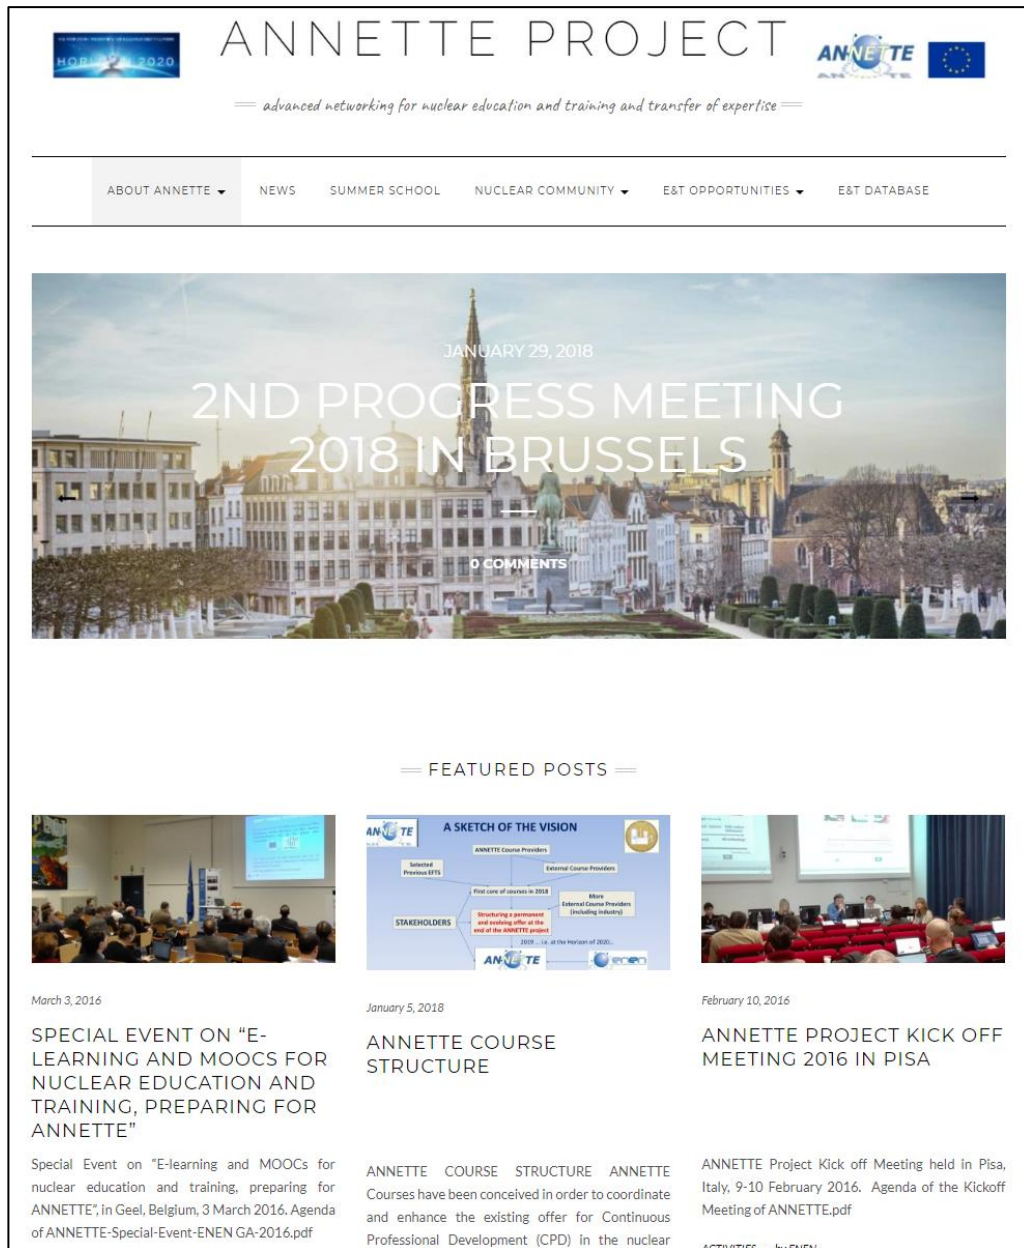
HORIZON 2020

ANNETTE PROJECT

ANNETTE

advanced networking for nuclear education and training and transfer of expertise

ABOUT ANNETTE NEWS SUMMER SCHOOL NUCLEAR COMMUNITY E&T OPPORTUNITIES E&T DATABASE

JANUARY 29, 2018

2ND PROGRESS MEETING 2018 IN BRUSSELS

0 COMMENTS

FEATURED POSTS

ANNETTE A SKETCH OF THE VISION

ANNETTE Course Providers

Selected Previous EFTS

External Course Providers

First core of courses in 2018

More External Course Providers (including industry)

STAKEHOLDERS

Structuring a permanent and evolving offer at the end of the ANNETTE project

2019 ... i.e. at the Horizon of 2020...

ANNETTE

enen

March 3, 2016

SPECIAL EVENT ON "E-LEARNING AND MOOCS FOR NUCLEAR EDUCATION AND TRAINING, PREPARING FOR ANNETTE"

Special Event on "E-learning and MOOCs for nuclear education and training, preparing for ANNETTE", in Geel, Belgium, 3 March 2016. Agenda of ANNETTE-Special-Event-ENEN GA-2016.pdf

January 5, 2018

ANNETTE COURSE STRUCTURE

ANNETTE COURSE STRUCTURE ANNETTE Courses have been conceived in order to coordinate and enhance the existing offer for Continuous Professional Development (CPD) in the nuclear

February 10, 2016

ANNETTE PROJECT KICK OFF MEETING 2016 IN PISA

ANNETTE Project Kick off Meeting held in Pisa, Italy, 9-10 February 2016. Agenda of the Kickoff Meeting of ANNETTE.pdf

ACTIVITIES by ENEN